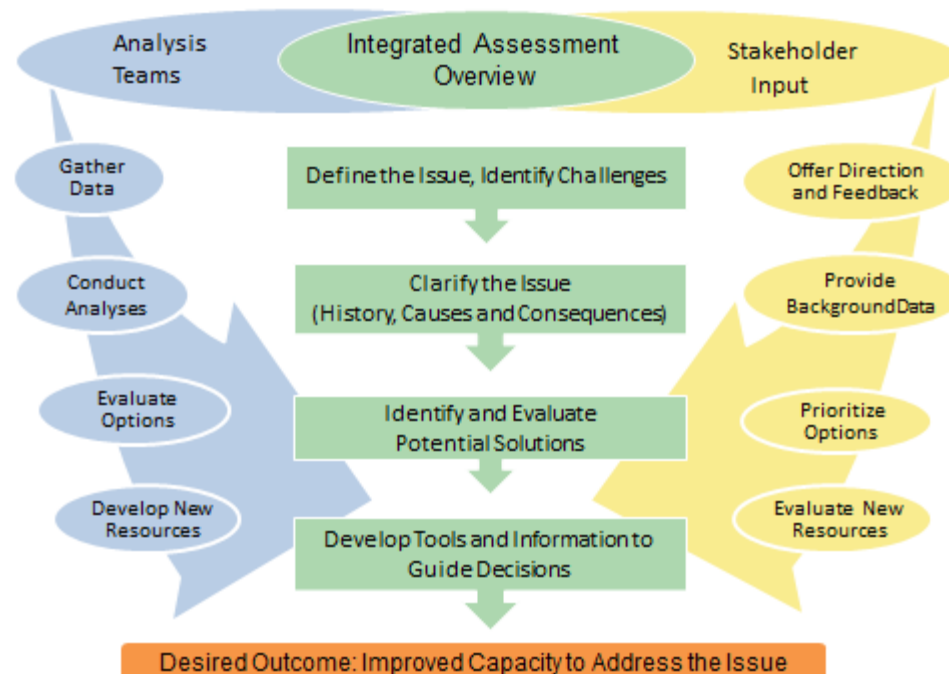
Analysis Teams

Integrated Assessment Overview

Stakeholder Input

Gather Data

Conduct Analyses

Evaluate Options

Develop New Resources

Define the Issue, Identify Challenges

Clarify the Issue (History, Causes and Consequences)

Identify and Evaluate Potential Solutions

Develop Tools and Information to Guide Decisions

Offer Direction and Feedback

Provide Background Data

Prioritize Options

Evaluate New Resources

Desired Outcome: Improved Capacity to Address the Issue